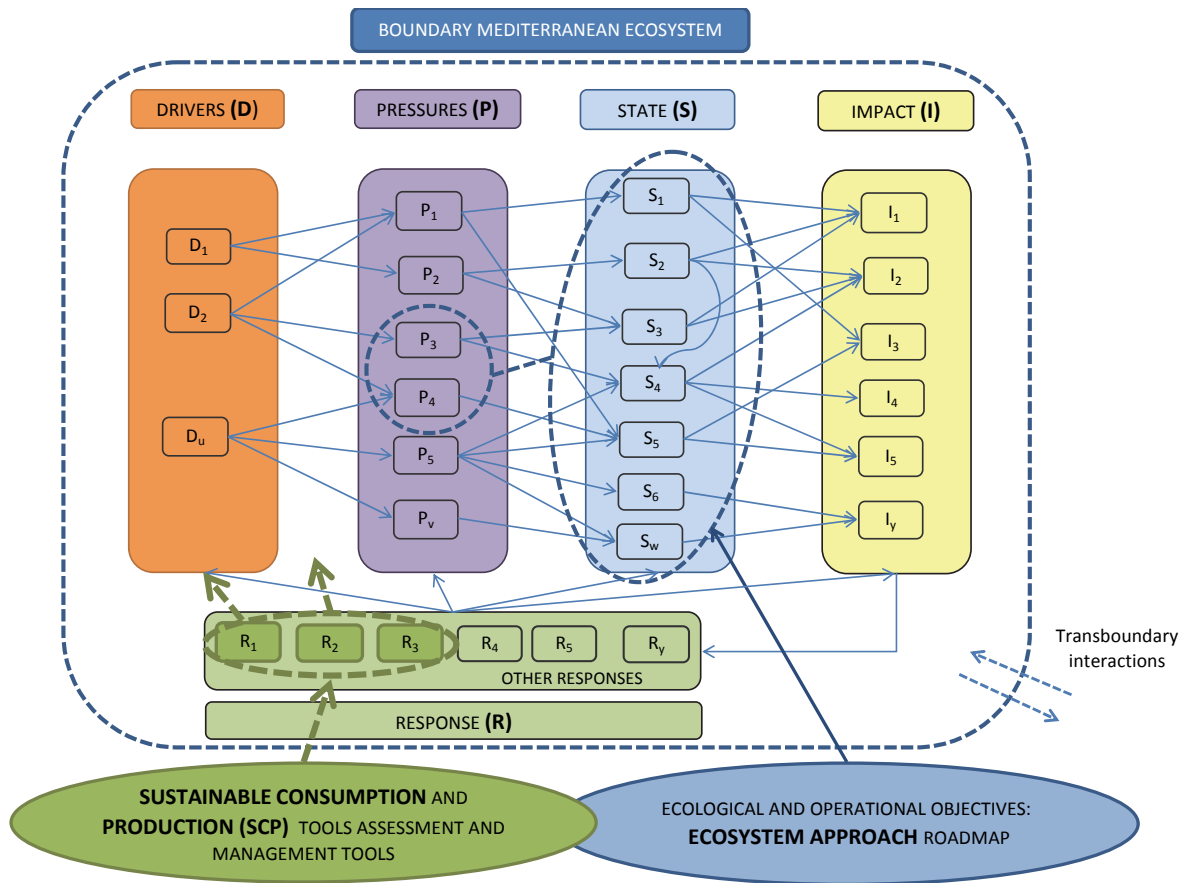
BOUNDARY MEDITERRANEAN ECOSYSTEM

DRIVERS (D)

PRESSURES (P)

STATE (S)

IMPACT (I)

$D_1$

$D_2$

$D_u$

$P_1$

$P_2$

$P_3$

$P_4$

$P_5$

$P_v$

$S_1$

$S_2$

$S_3$

$S_4$

$S_5$

$S_6$

$S_w$

$I_1$

$I_2$

$I_3$

$I_4$

$I_5$

$I_y$

$R_1$ $R_2$ $R_3$ $R_4$ $R_5$ $R_y$

OTHER RESPONSES

RESPONSE (R)

Transboundary interactions

SUSTAINABLE CONSUMPTION AND PRODUCTION (SCP) TOOLS ASSESSMENT AND MANAGEMENT TOOLS

ECOLOGICAL AND OPERATIONAL OBJECTIVES: ECOSYSTEM APPROACH ROADMAP